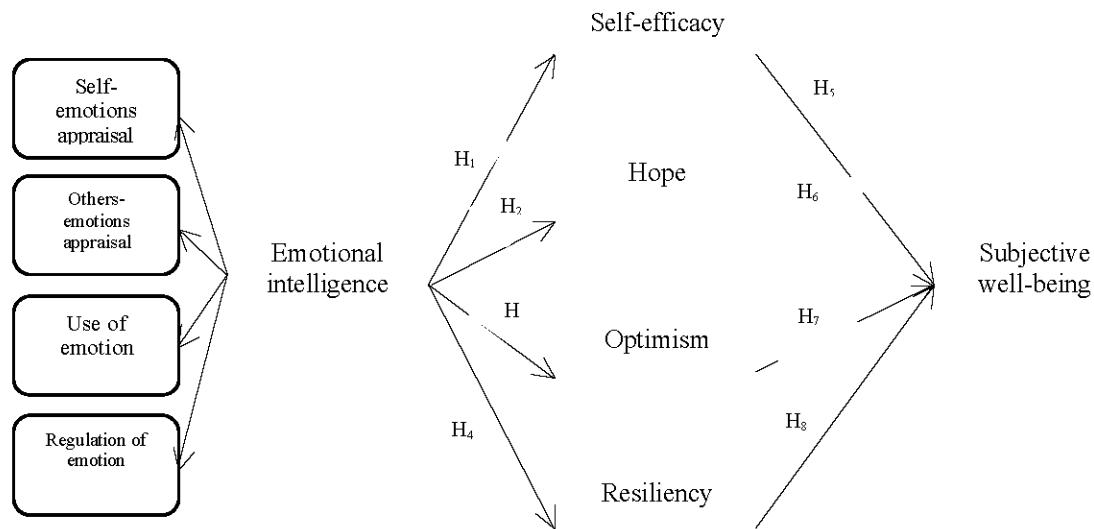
Self-emotions appraisal

Others-emotions appraisal

Use of emotion

Regulation of emotion

Emotional intelligence

$H_1$

$H_2$

H

$H_4$

Self-efficacy

Hope

Optimism

Resiliency

$H_5$

$H_6$

$H_7$

$H_8$

Subjective well-being